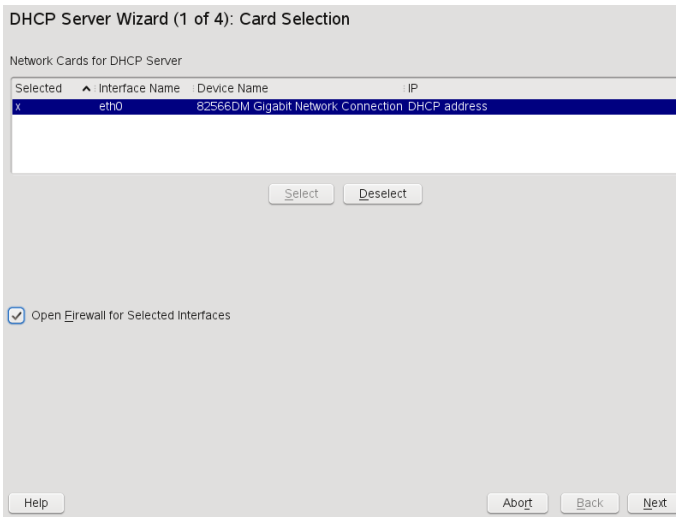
DHCP Server Wizard (1 of 4): Card Selection

Network Cards for DHCP Server

| Selected | Interface Name | Device Name | IP |
|---|---|---|---|
| x | eth0 | 82566DM Gigabit Network Connection | DHCP address |

Select Deselect

Open Firewall for Selected Interfaces

Help

Abort Back Next